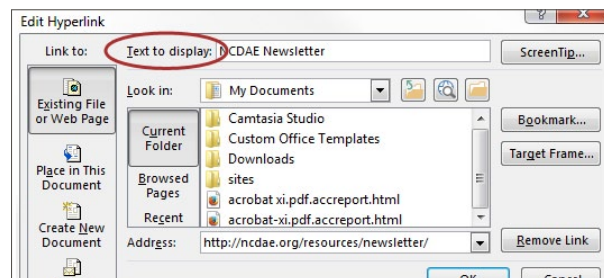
Edit Hyperlink

?

Link to:

Text to display: NCDAE Newsletter

ScreenTip...

Existing File or Web Page

Place in This Document

Create New Document

Look in: My Documents

Current Folder

Browsed Pages

Recent

Camtasia Studio
Custom Office Templates
Downloads
sites
acrobat xi.pdf.accreport.html
acrobat-xi.pdf.accreport.html

Bookmark...

Target Frame...

Address: http://ncdae.org/resources/newsletter/

Remove Link